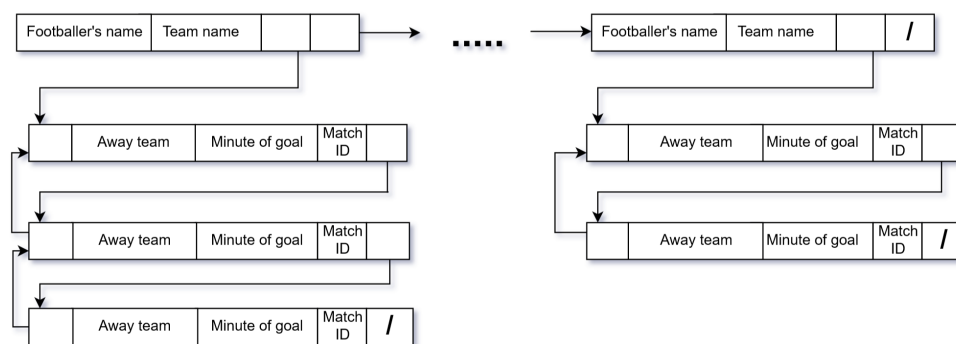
Footballer's name | Team name

.....

Footballer's name | Team name | /

Away team | Minute of goal | Match ID

Away team | Minute of goal | Match ID

Away team | Minute of goal | Match ID | /

Away team | Minute of goal | Match ID

Away team | Minute of goal | Match ID | /